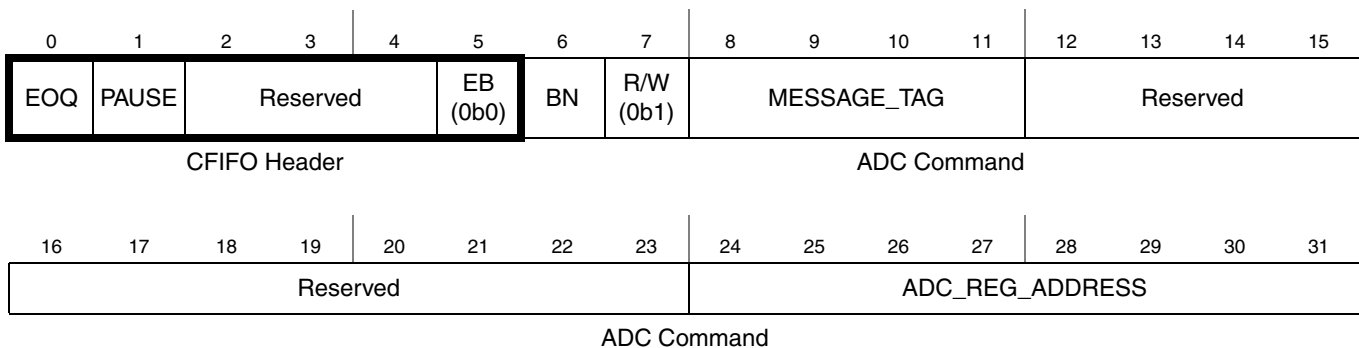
| 0 | 1 | 2 | 3 | 4 | 5 | 6 | 7 | 8 | 9 | 10 | 11 | 12 | 13 | 14 | 15 |
|---|---|---|---|---|---|---|---|---|---|---|---|---|---|---|---|
| EOQ | PAUSE | Reserved | | | EB (0b0) | BN | R/W (0b1) | MESSAGE_TAG | | | | Reserved | | | |

CFIFO Header

ADC Command

| 16 | 17 | 18 | 19 | 20 | 21 | 22 | 23 | 24 | 25 | 26 | 27 | 28 | 29 | 30 | 31 |
|---|---|---|---|---|---|---|---|---|---|---|---|---|---|---|---|
| Reserved | | | | | | | | ADC_REG_ADDRESS | | | | | | | |

ADC Command